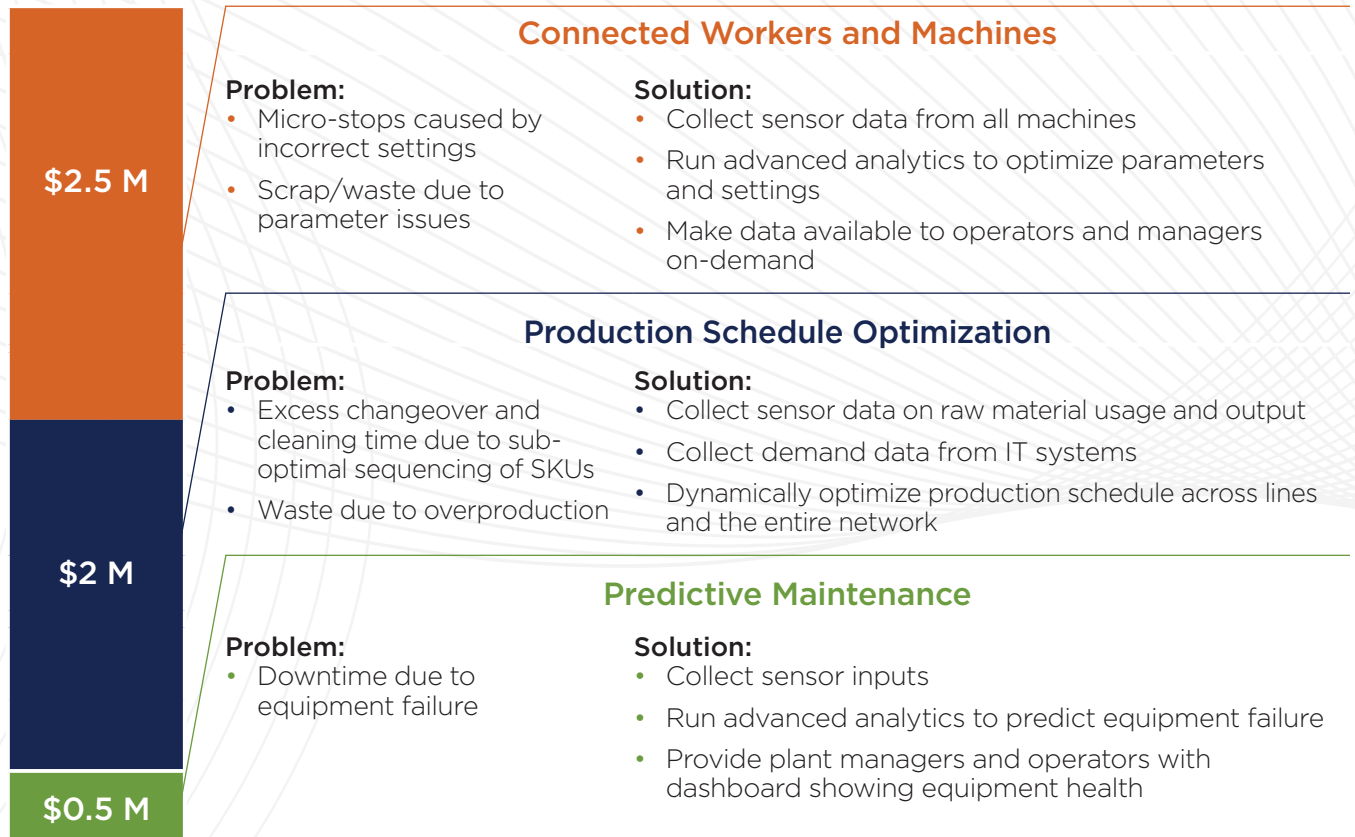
$2.5 M

Connected Workers and Machines

Problem:
• Micro-stops caused by incorrect settings
• Scrap/waste due to parameter issues

Solution:
• Collect sensor data from all machines
• Run advanced analytics to optimize parameters and settings
• Make data available to operators and managers on-demand

$2 M

Production Schedule Optimization

Problem:
• Excess changeover and cleaning time due to sub-optimal sequencing of SKUs
• Waste due to overproduction

Solution:
• Collect sensor data on raw material usage and output
• Collect demand data from IT systems
• Dynamically optimize production schedule across lines and the entire network

$0.5 M

Predictive Maintenance

Problem:
• Downtime due to equipment failure

Solution:
• Collect sensor inputs
• Run advanced analytics to predict equipment failure
• Provide plant managers and operators with dashboard showing equipment health